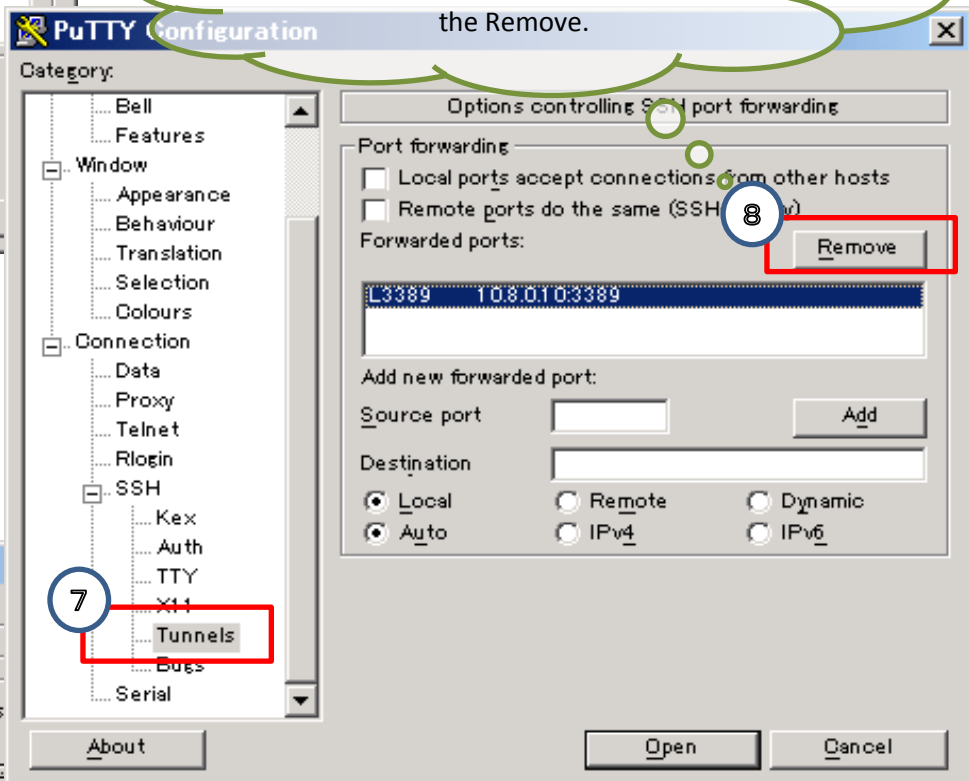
PuTTY Configuration

the Remove.

Category:

Bell
Features
Window
Appearance
Behaviour
Translation
Selection
Colours
Connection
Data
Proxy
Telnet
Rlogin
SSH
Kex
Auth
TTY
X11
Tunnels
Bugs
Serial

7

Options controlling SSH port forwarding

Port forwarding
Local ports accept connections from other hosts
Remote ports do the same (SSH-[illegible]v)

8

Forwarded ports:
Remove

L3389 10.8.0.10:3389

Add new forwarded port:
Source port
Add
Destination
Local
Remote
Dynamic
Auto
IPv4
IPv6

About
Open
Cancel